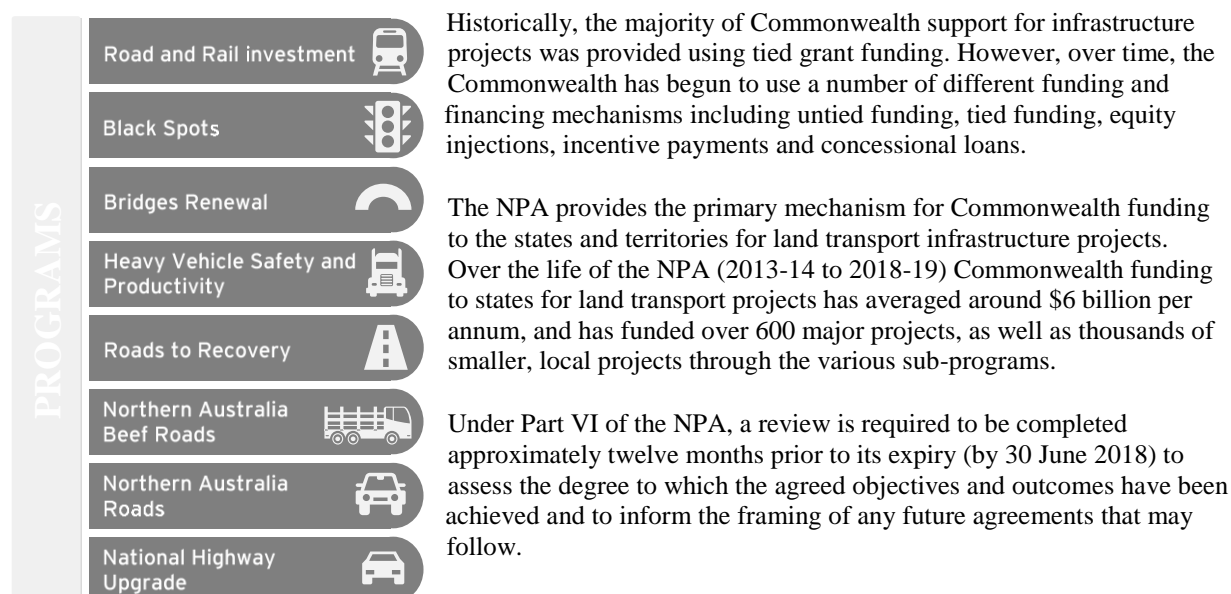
PROGRAMS

Road and Rail investment

Black Spots

Bridges Renewal

Heavy Vehicle Safety and Productivity

Roads to Recovery

Northern Australia Beef Roads

Northern Australia Roads

National Highway Upgrade

Historically, the majority of Commonwealth support for infrastructure projects was provided using tied grant funding. However, over time, the Commonwealth has begun to use a number of different funding and financing mechanisms including untied funding, tied funding, equity injections, incentive payments and concessional loans.

The NPA provides the primary mechanism for Commonwealth funding to the states and territories for land transport infrastructure projects. Over the life of the NPA (2013-14 to 2018-19) Commonwealth funding to states for land transport projects has averaged around \$6 billion per annum, and has funded over 600 major projects, as well as thousands of smaller, local projects through the various sub-programs.

Under Part VI of the NPA, a review is required to be completed approximately twelve months prior to its expiry (by 30 June 2018) to assess the degree to which the agreed objectives and outcomes have been achieved and to inform the framing of any future agreements that may follow.